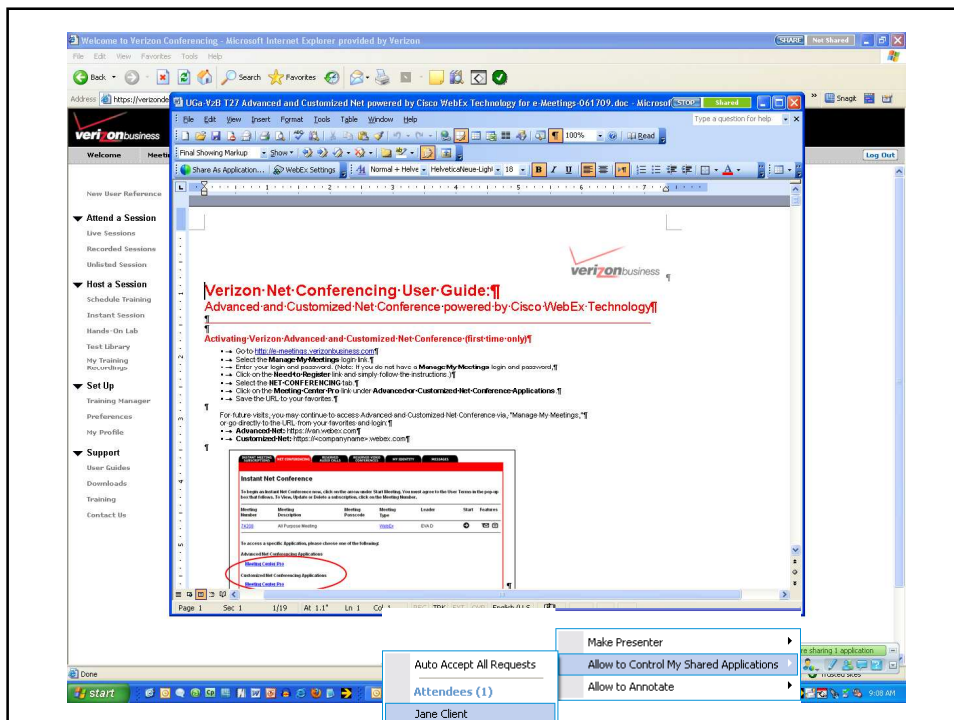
Welcome to Verizon Conferencing - Microsoft Internet Explorer provided by Verizon

SHARE Not Shared

File Edit View Favorites Tools Help

Back Search Favorites

Address https://verizonde

Snagit

verizonbusiness

Welcome Meeti

Log Out

New User Reference

Attend a Session
Live Sessions
Recorded Sessions
Unlisted Session

Host a Session
Schedule Training
Instant Session
Hands-On Lab
Test Library
My Training Recordings

Set Up
Training Manager
Preferences
My Profile

Support
User Guides
Downloads
Training
Contact Us

UGa-VzB T27 Advanced and Customized Net powered by Cisco WebEx Technology for e-Meetings-061709.doc - Microsoft STOP Shared

File Edit View Insert Format Tools Table Window Help

Type a question for help

100% Read

Final Showing Markup Show

Share As Application... WebEx Settings Normal + Helve HelveticaNeue-Light 18 B I U

verizonbusiness

Verizon·Net·Conferencing·User·Guide:¶
Advanced·and·Customized·Net·Conference·powered·by·Cisco·WebEx·Technology¶
¶
¶
Activating·Verizon·Advanced·and·Customized·Net·Conference·(first·time·only)¶
• Go·to·http://e-meetings.verizonbusiness.com¶
• Select·the·Manage·My·Meetings·login·link.¶
• Enter·your·login·and·password.·(Note:·If·you·do·not·have·a·Manage·My·Meetings·login·and·password,¶
• Click·on·the·Need·to·Register·link·and·simply·follow·the·instructions.)¶
• Select·the·NET·CONFERENCING·tab.¶
• Click·on·the·Meeting·Center·Pro·link·under·Advanced·or·Customized·Net·Conference·Applications.¶
• Save·the·URL·to·your·favorites.¶
¶
For·future·visits,·you·may·continue·to·access·Advanced·and·Customized·Net·Conference·via,·"Manage·My·Meetings,"¶
or·go·directly·to·the·URL·from·your·favorites·and·login:¶
• Advanced·Net:·https://van.webex.com¶
• Customized·Net:·https://<companyname>.webex.com¶
¶

INSTANT MEETING SUBSCRIPTIONS NET CONFERENCING RESERVED AUDIO CALLS RESERVED VIDEO CONFERENCES MY IDENTITY MESSAGES

Instant Net Conference

To begin an Instant Net Conference now, click on the arrow under Start Meeting. You must agree to the User Terms in the pop-up box that follows. To View, Update or Delete a subscription, click on the Meeting Number.

| Meeting Number | Meeting Description | Meeting Passcode | Meeting Type | Leader | Start | Features |
|---|---|---|---|---|---|---|
| 74208 | All Purpose Meeting | | WebEx | EVA D | | |

To access a specific Application, please choose one of the following:

Advanced Net Conferencing Applications
Meeting Center Pro

Customized Net Conferencing Applications
Meeting Center Pro
¶

Page 1 Sec 1 1/19 At 1.1" Ln 1 Col REC TRK EXT OVR English (U.S

Done

start

Make Presenter
Allow to Control My Shared Applications
Allow to Annotate

Auto Accept All Requests
Attendees (1)
Jane Client

re sharing 1 application

Trusted sites

9:08 AM